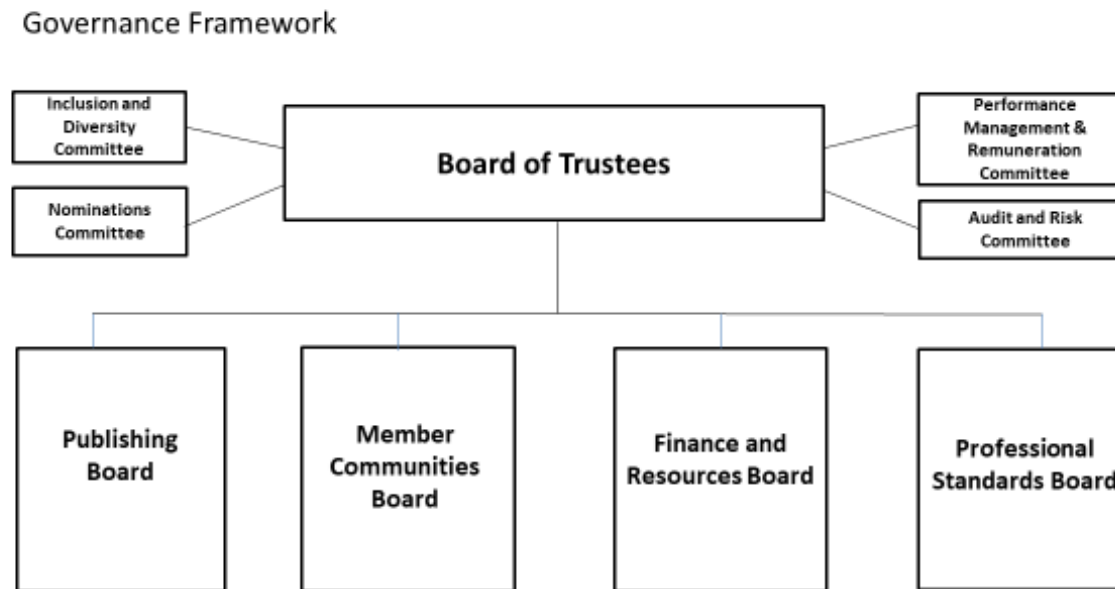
Governance Framework

Inclusion and Diversity Committee

Nominations Committee

Board of Trustees

Performance Management & Remuneration Committee

Audit and Risk Committee

Publishing Board

Member Communities Board

Finance and Resources Board

Professional Standards Board